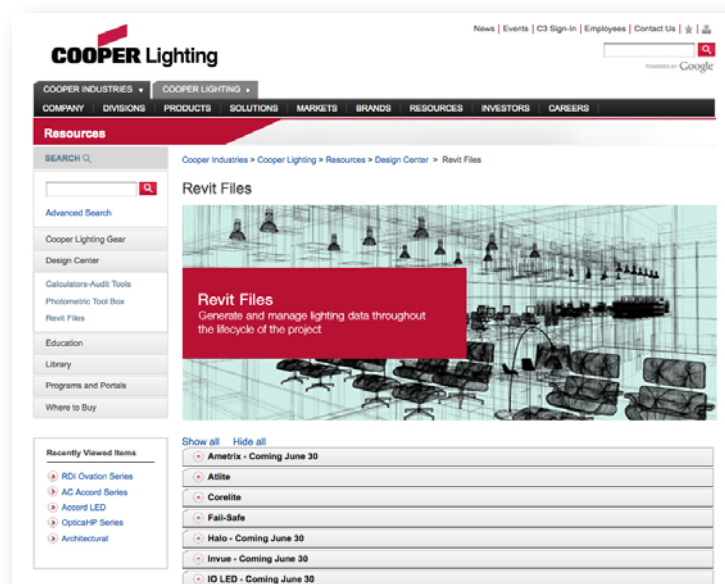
COOPER Lighting

News | Events | C3 Sign-In | Employees | Contact Us |

POWERED BY Google

COOPER INDUSTRIES
COOPER LIGHTING

COMPANY
DIVISIONS
PRODUCTS
SOLUTIONS
MARKETS
BRANDS
RESOURCES
INVESTORS
CAREERS

Resources

SEARCH

Advanced Search

Cooper Lighting Gear

Design Center

Calculators-Audit Tools

Photometric Tool Box

Revit Files

Education

Library

Programs and Portals

Where to Buy

Recently Viewed Items

RDI Ovation Series

AC Accord Series

Accord LED

OpticalHP Series

Architectural

Cooper Industries > Cooper Lighting > Resources > Design Center > Revit Files

Revit Files

Revit Files
Generate and manage lighting data throughout the lifecycle of the project

Show all Hide all

Ametrix - Coming June 30

Atlite

Corelite

Fail-Safe

Halo - Coming June 30

Invue - Coming June 30

IO LED - Coming June 30